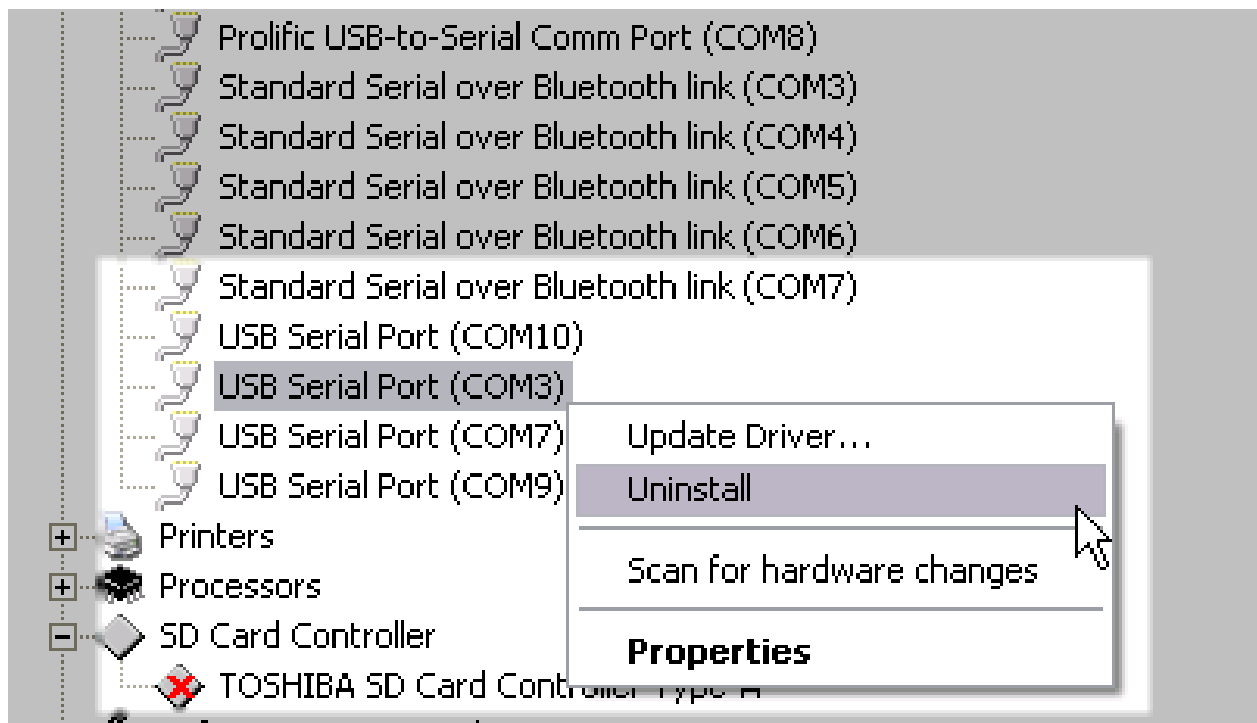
Prolific USB-to-Serial Comm Port (COM8)
Standard Serial over Bluetooth link (COM3)
Standard Serial over Bluetooth link (COM4)
Standard Serial over Bluetooth link (COM5)
Standard Serial over Bluetooth link (COM6)
Standard Serial over Bluetooth link (COM7)
USB Serial Port (COM10)
USB Serial Port (COM3)
USB Serial Port (COM7)
USB Serial Port (COM9)
Printers
Processors
SD Card Controller
TOSHIBA SD Card Controller Type A

Update Driver...
Uninstall
Scan for hardware changes
Properties